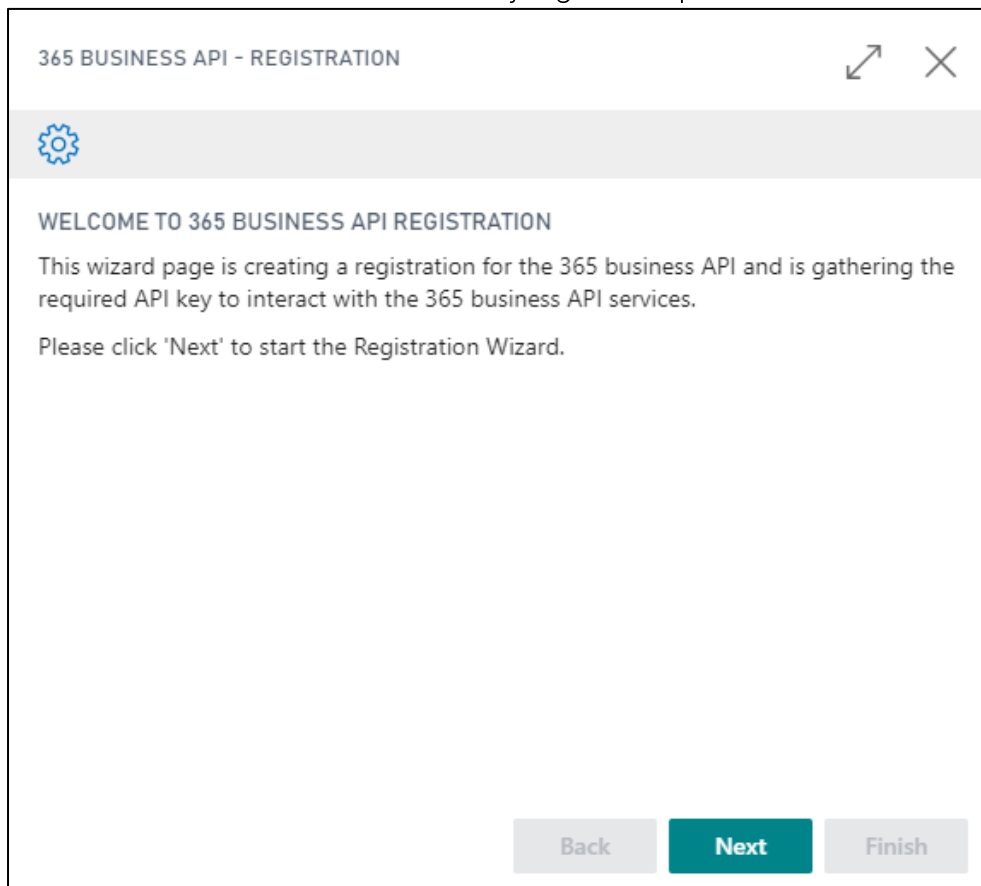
365 BUSINESS API - REGISTRATION

WELCOME TO 365 BUSINESS API REGISTRATION

This wizard page is creating a registration for the 365 business API and is gathering the required API key to interact with the 365 business API services.

Please click 'Next' to start the Registration Wizard.

Back
Next
Finish